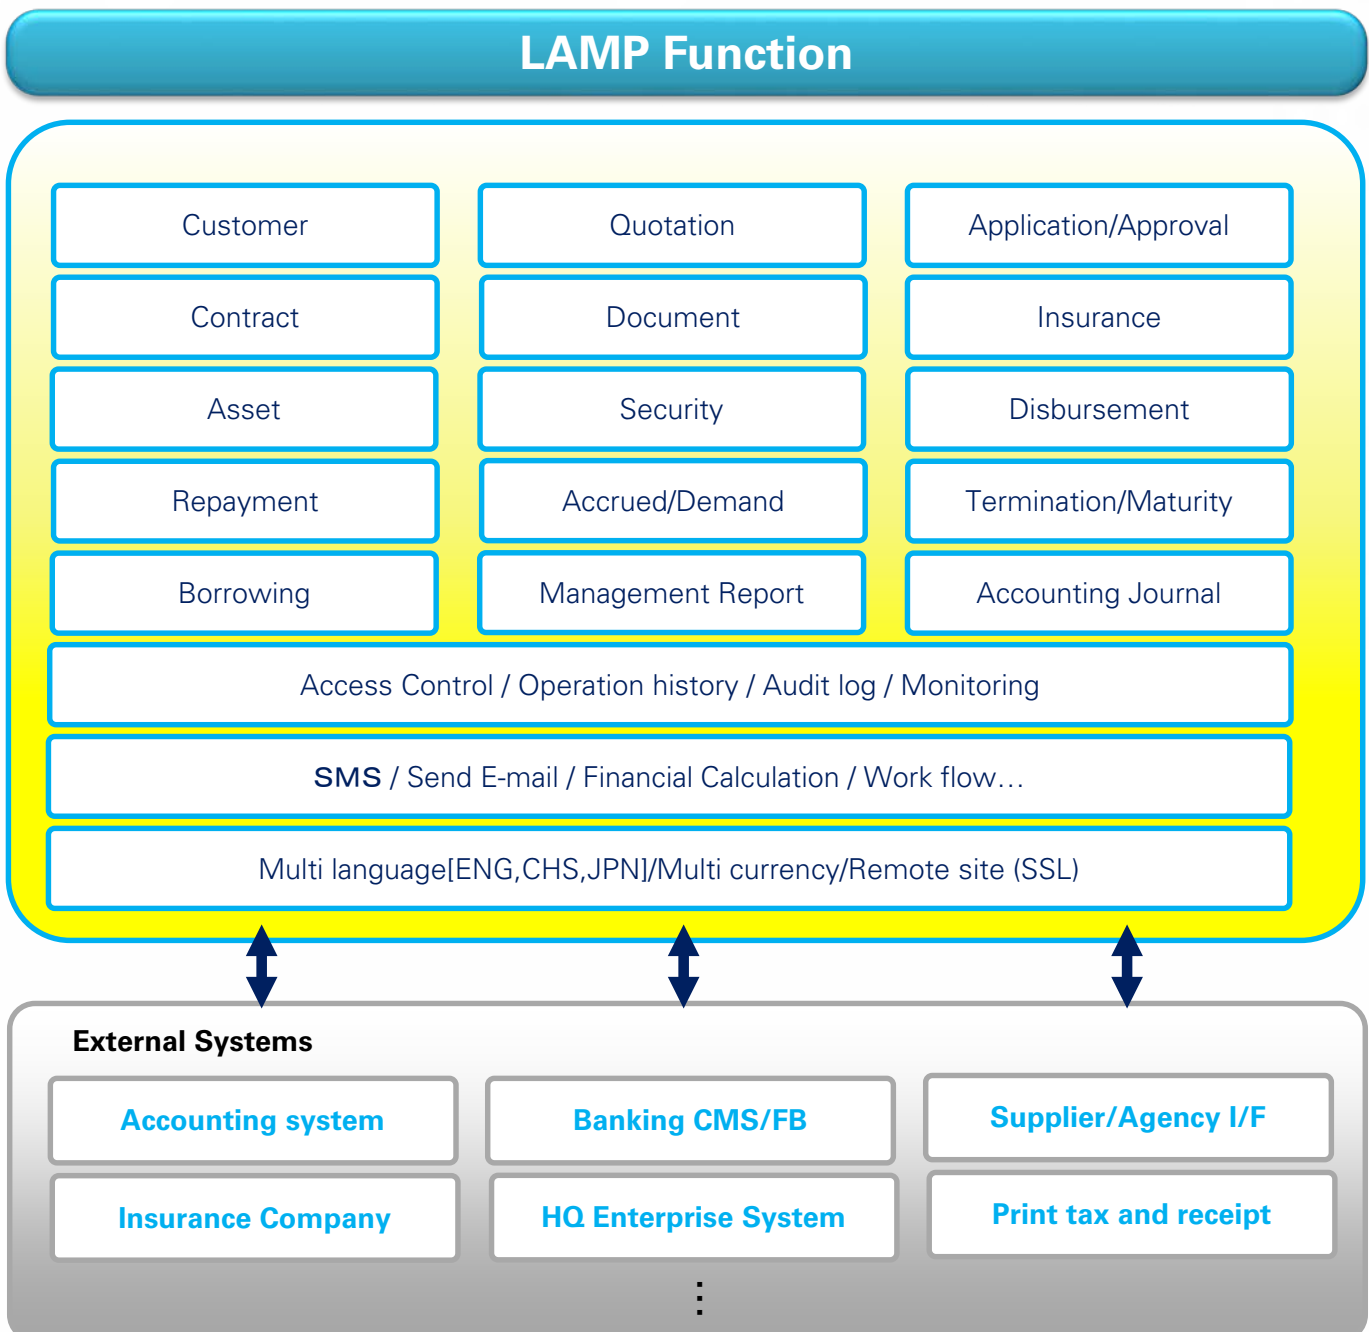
LAMP Function

Customer

Quotation

Application/Approval

Contract

Document

Insurance

Asset

Security

Disbursement

Repayment

Accrued/Demand

Termination/Maturity

Borrowing

Management Report

Accounting Journal

Access Control / Operation history / Audit log / Monitoring

SMS / Send E-mail / Financial Calculation / Work flow…

Multi language[ENG,CHS,JPN]/Multi currency/Remote site (SSL)

External Systems

Accounting system

Banking CMS/FB

Supplier/Agency I/F

Insurance Company

HQ Enterprise System

Print tax and receipt

⋮